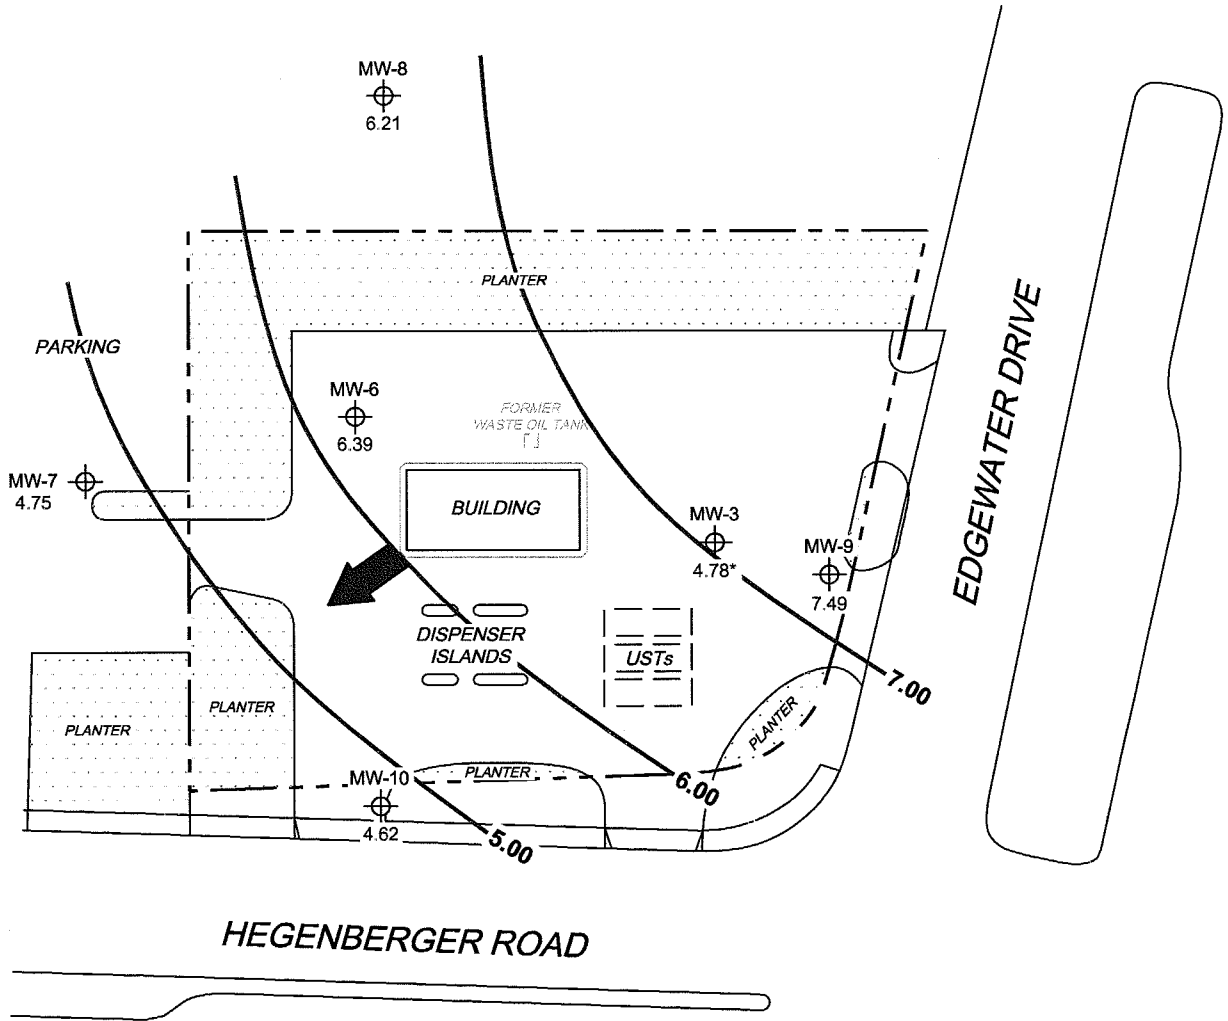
MW-8
6.21

PLANTER

PARKING

MW-6
6.39

FORMER
WASTE OIL TANK

EDGEWATER DRIVE

MW-7
4.75

BUILDING

MW-3
4.78*

MW-9
7.49

DISPENSER
ISLANDS

USTs

7.00

PLANTER

PLANTER

PLANTER

MW-10

PLANTER

6.00

4.62

5.00

HEGENBERGER ROAD